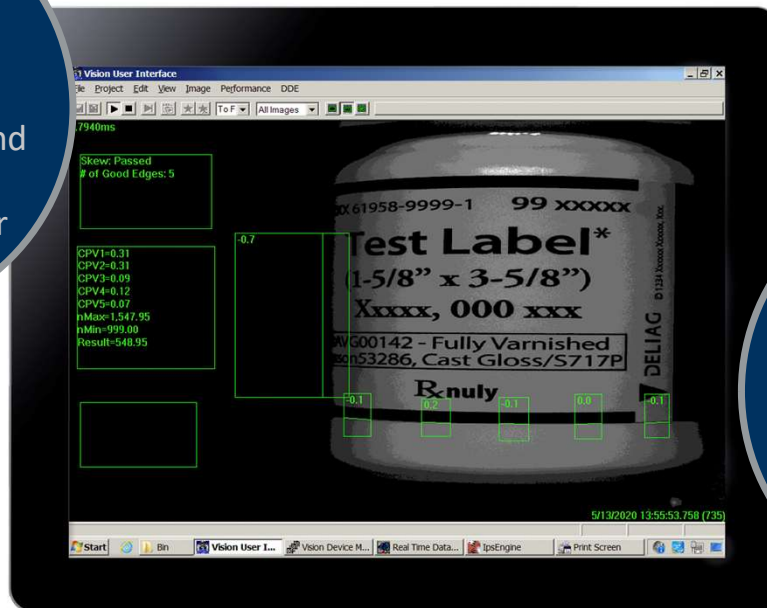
nd

r

Vision User Interface
ile Project Edit View Image Performance DDE
To F All Images
.7940ms

Skew: Passed
# of Good Edges: 5

CPV1=0.31
CPV2=0.31
CPV3=0.09
CPV4=0.12
CPV5=0.07
nMax=1,547.95
nMin=999.00
Result=548.95

-0.7

X 61958-9999-1 99 XXXXX
Test Label*
(1-5/8" x 3-5/8")
Xxxxx, 000 xxx
AVG00142 - Fully Varnished
son53286, Cast Gloss/S717P
℞nuly
© 1234 Xxxxxx Xxxxxx, Xxx.
DELIAG

-0.1 0.2 -0.1 0.0 -0.1

5/13/2020 13:55:53.758 (735)

Start Bin Vision User I... Vision Device M... Real Time Data... IpsEngine Print Screen